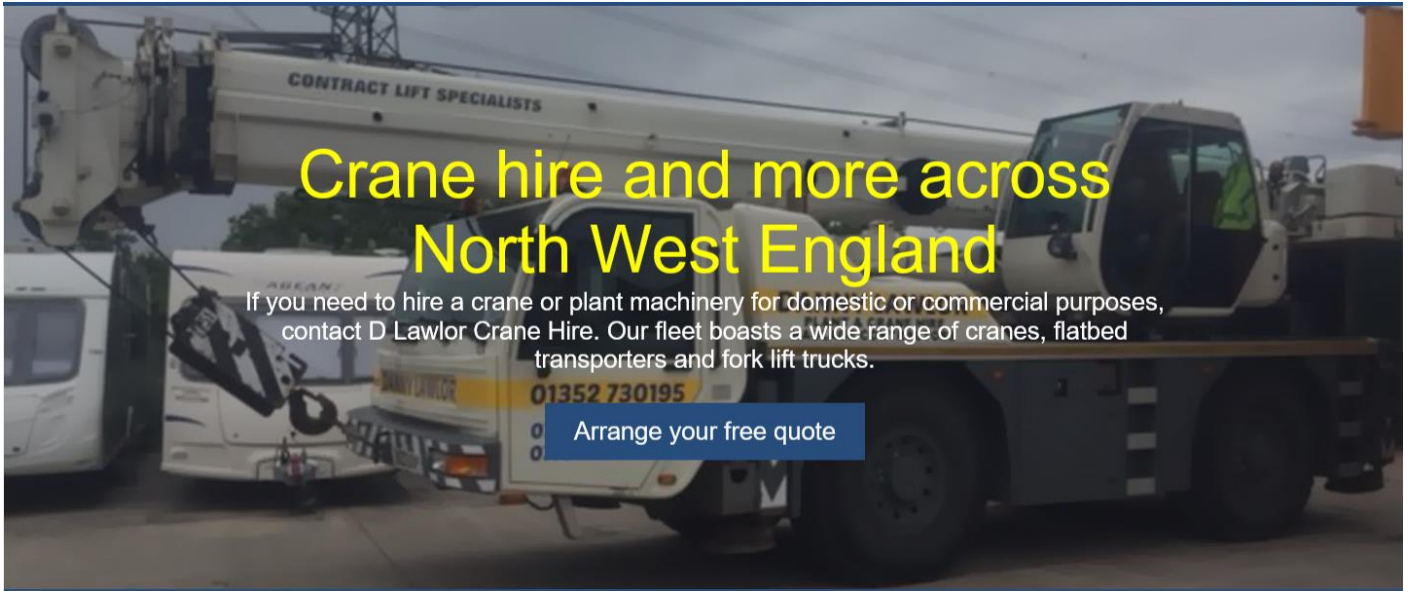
CONTRACT LIFT SPECIALISTS

Crane hire and more across North West England

If you need to hire a crane or plant machinery for domestic or commercial purposes, contact D Lawlor Crane Hire. Our fleet boasts a wide range of cranes, flatbed transporters and fork lift trucks.

DANNY LAWLOR

01352 730195

Arrange your free quote